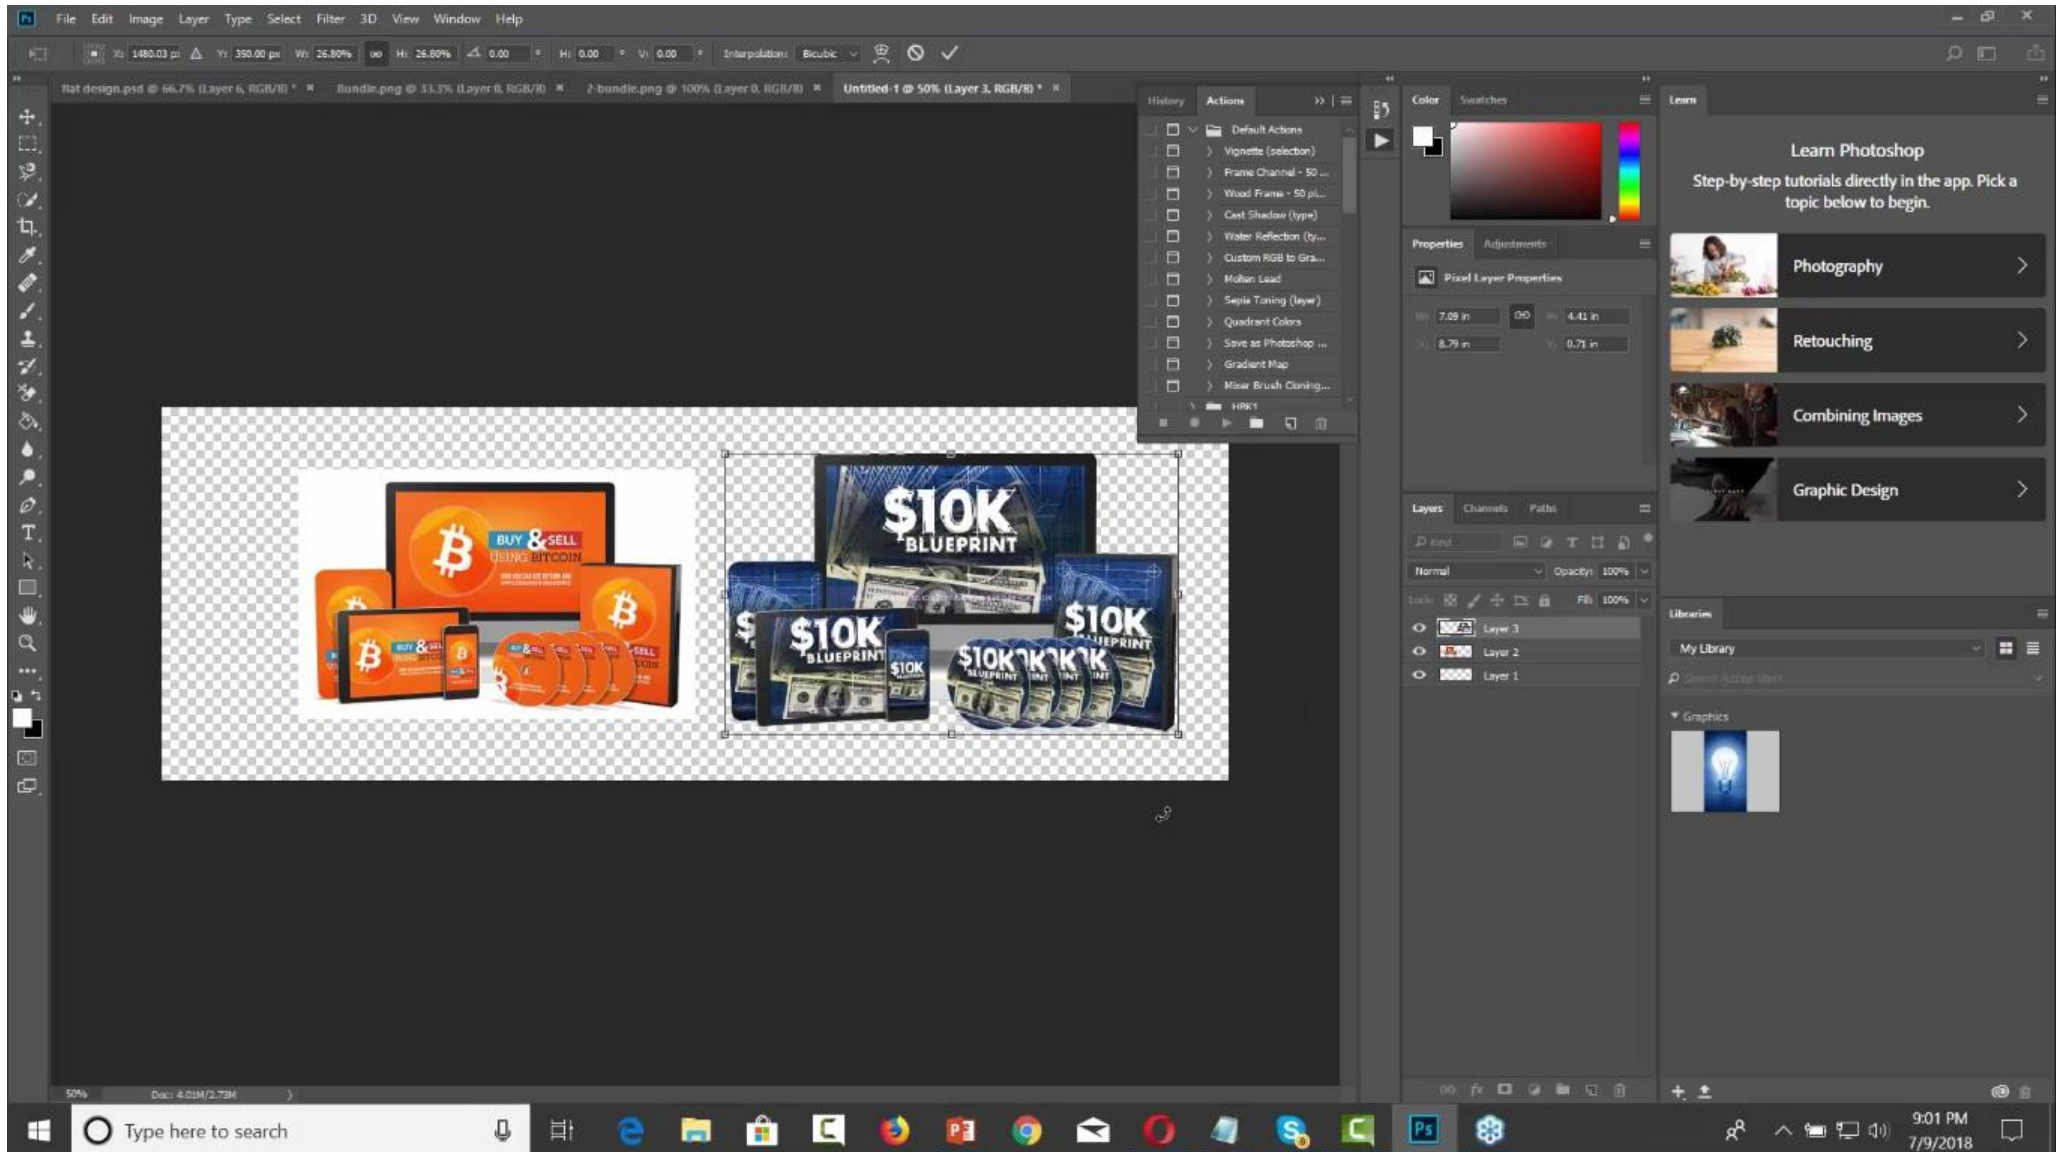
Ps File Edit Image Layer Type Select Filter 3D View Window Help

X: 1480.03 px Y: 350.00 px W: 26.80% H: 26.80% 0.00 H: 0.00 V: 0.00 Interpolation: Bicubic

flat design.psd @ 66.7% (Layer 6, RGB/8) * Bundle.png @ 33.3% (Layer 0, RGB/8) 2-bundle.png @ 100% (Layer 0, RGB/8) Untitled-1 @ 50% (Layer 3, RGB/8) *

History Actions

Default Actions
Vignette (selection)
Frame Channel - 50 ...
Wood Frame - 50 pi...
Cast Shadow (type)
Water Reflection (ty...
Custom RGB to Gra...
Molten Lead
Sepia Toning (layer)
Quadrant Colors
Save as Photoshop ...
Gradient Map
Mixer Brush Cloning...
HBK1

Color Swatches

Properties Adjustments

Pixel Layer Properties

W: 7.09 in H: 4.41 in
X: 8.79 in Y: 0.71 in

Layers Channels Paths

Kind

Normal Opacity: 100%
Lock: Fill: 100%

Layer 3
Layer 2
Layer 1

Learn

Learn Photoshop
Step-by-step tutorials directly in the app. Pick a topic below to begin.

Photography
Retouching
Combining Images
Graphic Design

Libraries

My Library

Graphics

BUY & SELL USING BITCOIN

$10K BLUEPRINT

$10K BLUEPRINT

$10K BLUEPRINT

$10K

50% Doc: 4.01M/2.73M

Type here to search

9:01 PM
7/9/2018